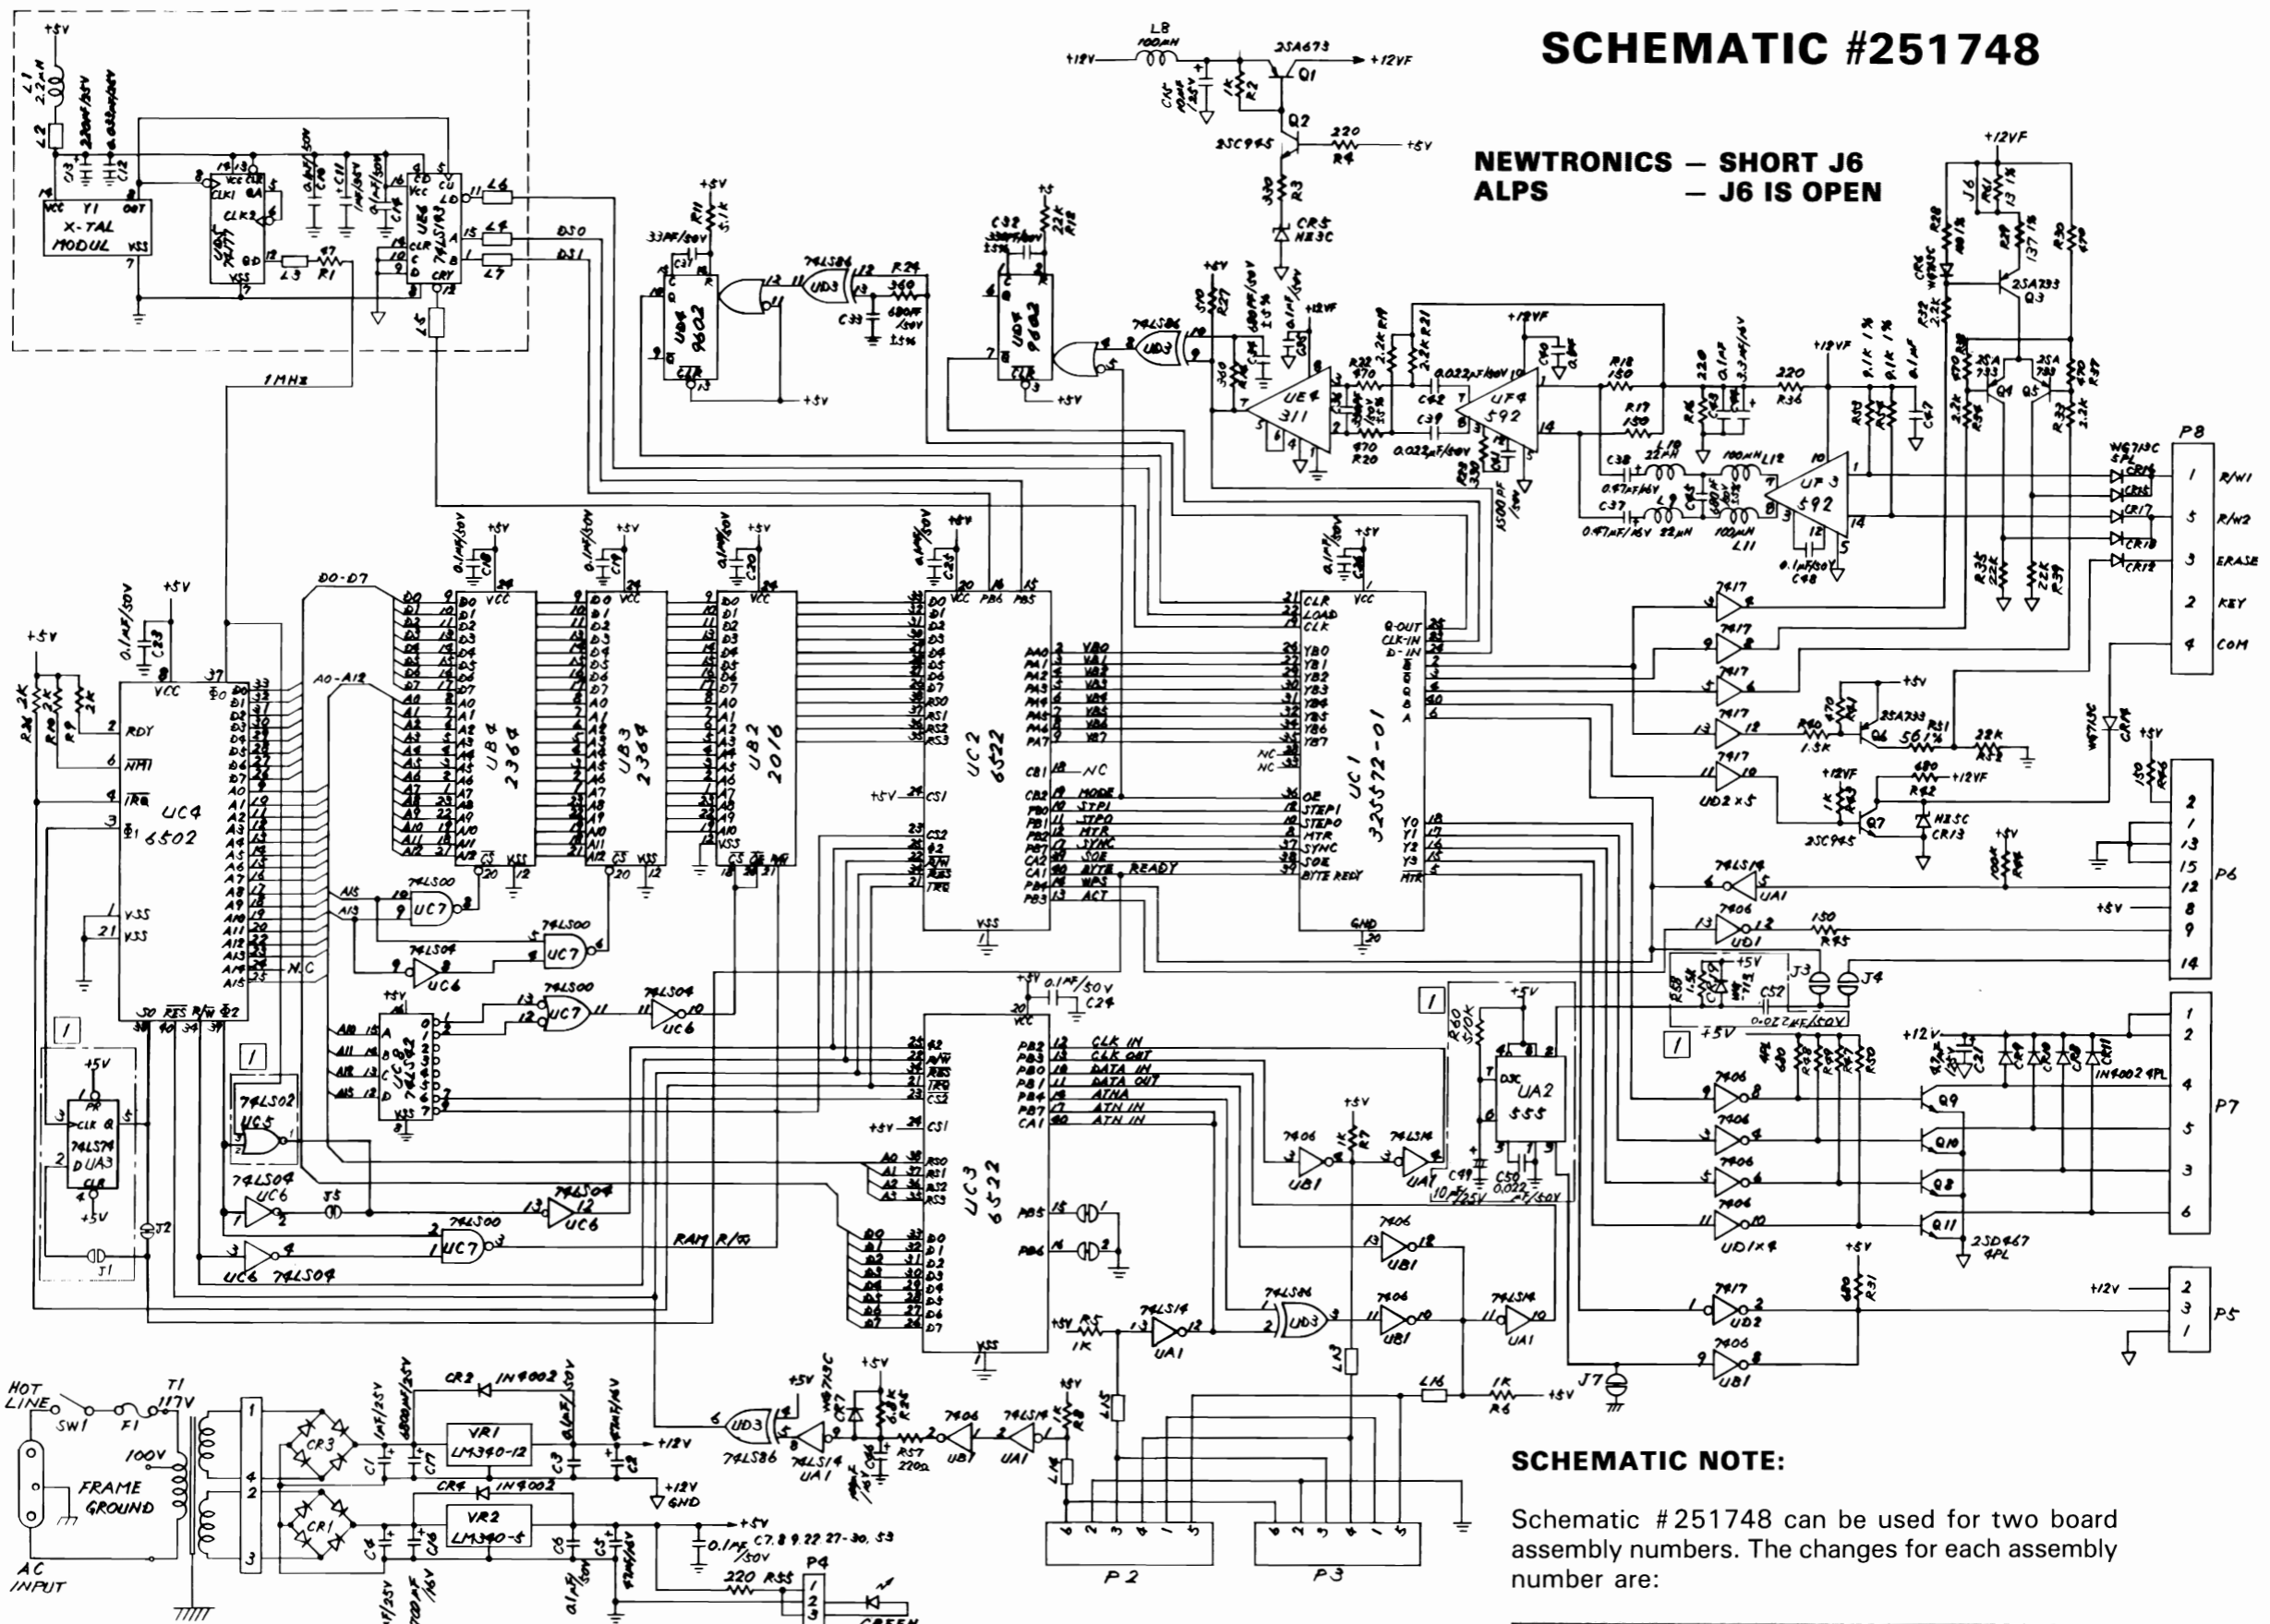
SCHEMATIC #251748

NEWTRONICS — SHORT J6
ALPS — J6 IS OPEN

+5V
L1
X-TAL MODUL
Y1
UC4 6502
UB4 2364
UB3 2364
UB2 2016
UC2 6522
UC1 325572-01
UC3 6522
UD4 9602
UE4 311
UF4 592
UF3 592
UA2 555
74LS86
74LS00
74LS04
74LS02
74LS14
74LS74
74LS138
74LS193
7417
7406
1MHz
D0-D7
A0-A12
RAM R/W
READY
Q1 2SA673
Q2 2SC945
Q3 2SA733
Q4
Q5
Q6 2SA733
Q7 2SC945
Q8
Q9
Q10
Q11 2SD467 4PL
CR5 HZ3C
CR13 HZ3C
1N4002 4PL
+12V
+12VF
+5V
P8
1 R/W1
5 R/W2
3 ERASE
2 KEY
4 COM
P6
P7
P5
P2
P3
P4
J1
J2
J3
J4
J5
J6
J7
HOT LINE
SW1
F1
T1
117V
100V
FRAME GROUND
AC INPUT
CR3
CR1
CR2 1N4002
CR4 1N4002
VR1 LM340-12
VR2 LM340-5
+12V GND
0.1µF/50V C7,8,9,22,27-30,53
220 R55
GREEN

SCHEMATIC NOTE:

Schematic #251748 can be used for two board assembly numbers. The changes for each assembly number are: